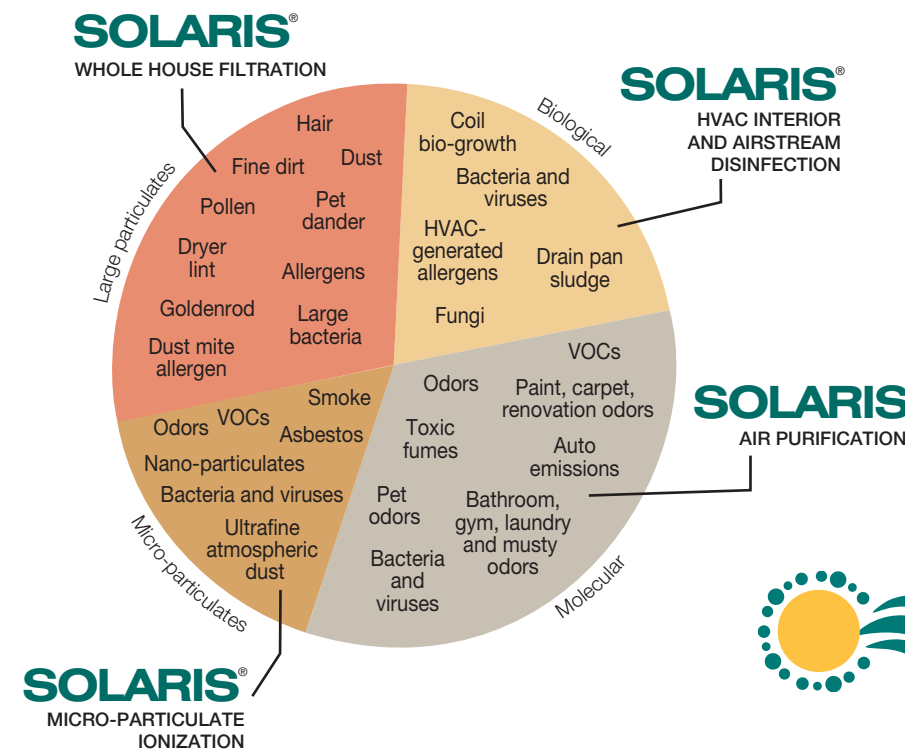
SOLARIS®
WHOLE HOUSE FILTRATION

SOLARIS®
HVAC INTERIOR AND AIRSTREAM DISINFECTION

Large particulates
Hair
Fine dirt
Dust
Pollen
Pet dander
Dryer lint
Allergens
Goldenrod
Large bacteria
Dust mite allergen

Biological
Coil bio-growth
Bacteria and viruses
HVAC-generated allergens
Drain pan sludge
Fungi

Molecular
VOCs
Odors
Paint, carpet, renovation odors
Toxic fumes
Auto emissions
Pet odors
Bathroom, gym, laundry and musty odors
Bacteria and viruses

SOLARIS
AIR PURIFICATION

Micro-particulates
Smoke
Odors
VOCs
Asbestos
Nano-particulates
Bacteria and viruses
Ultrafine atmospheric dust

SOLARIS®
MICRO-PARTICULATE IONIZATION